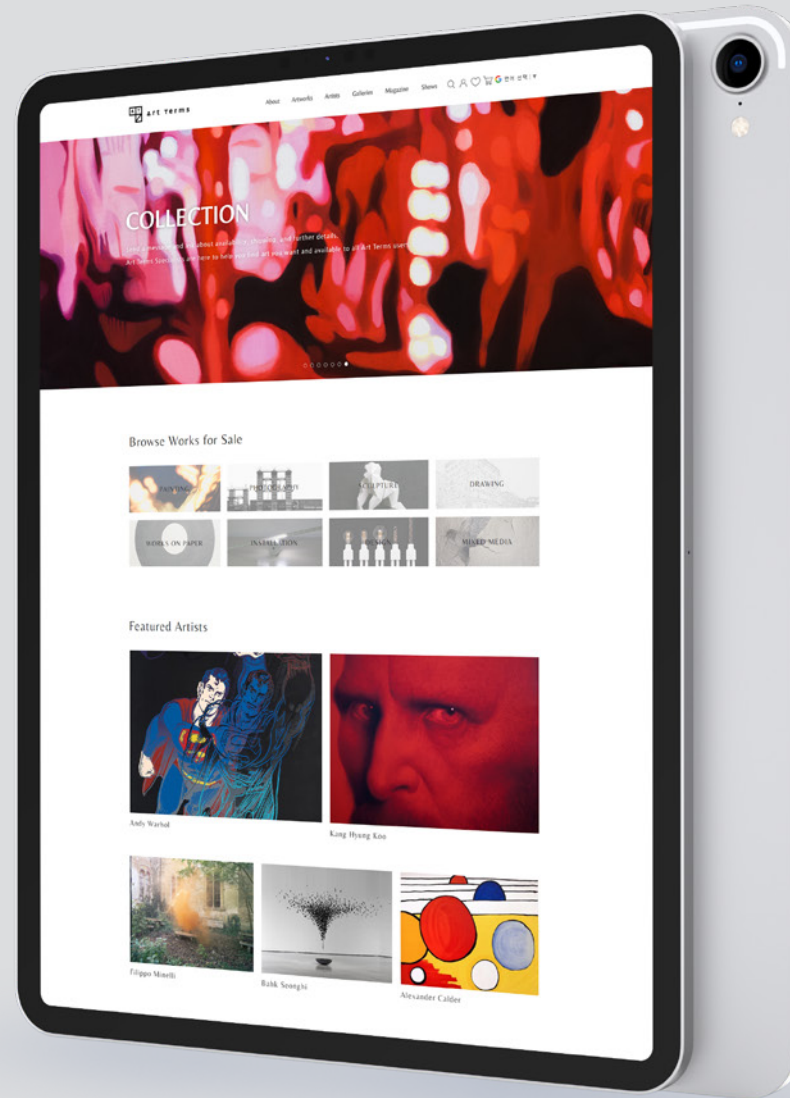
Art Terms

About Artworks Artists Galleries Magazine Shows

COLLECTION

Send a message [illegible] about availability, shipping, and further details.
Art Terms Specialists are here to help you find art you want and available to all Art Terms users.

Browse Works for Sale

PAINTING
PHOTOGRAPHY
SCULPTURE
DRAWING
WORKS ON PAPER
INSTALLATION
DESIGN
MIXED MEDIA

Featured Artists

Andy Warhol

Kang Hyung Koo

Filippo Minelli

Bahk Seonghi

Alexander Calder